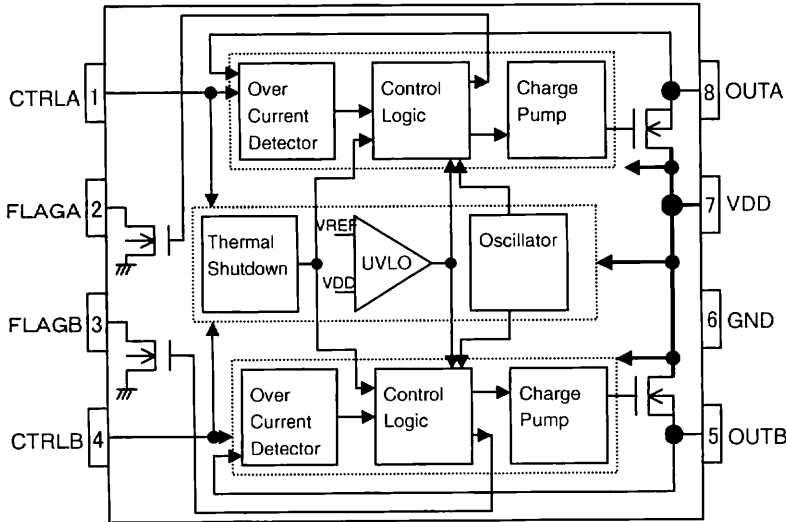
CTRLA 1

FLAGA 2

FLAGB 3

CTRLB 4

Over Current Detector

Control Logic

Charge Pump

8 OUTA

7 VDD

Thermal Shutdown

VREF

VDD

UVLO

Oscillator

6 GND

Over Current Detector

Control Logic

Charge Pump

5 OUTB